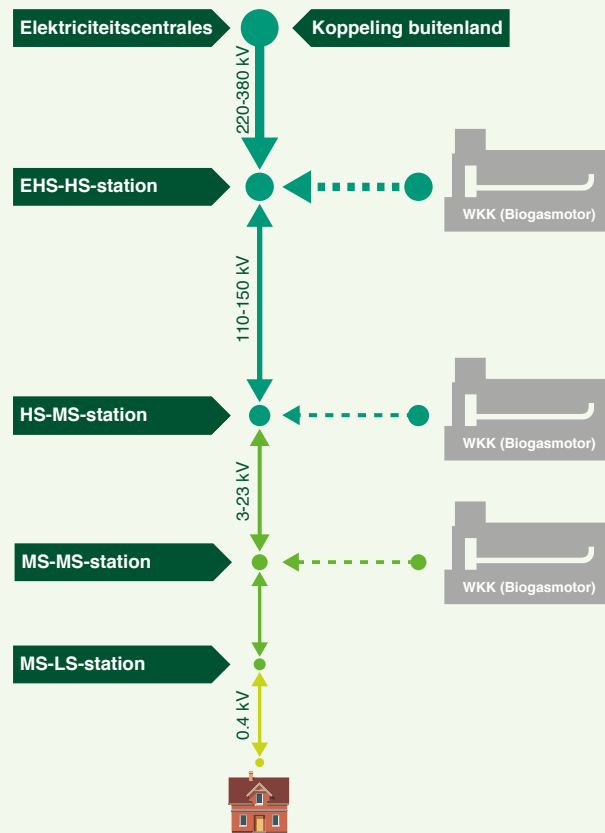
Elektriciteitscentrales

Koppeling buitenland

220-380 kV

EHS-HS-station

WKK (Biogasmotor)

110-150 kV

HS-MS-station

WKK (Biogasmotor)

3-23 kV

MS-MS-station

WKK (Biogasmotor)

MS-LS-station

0.4 kV